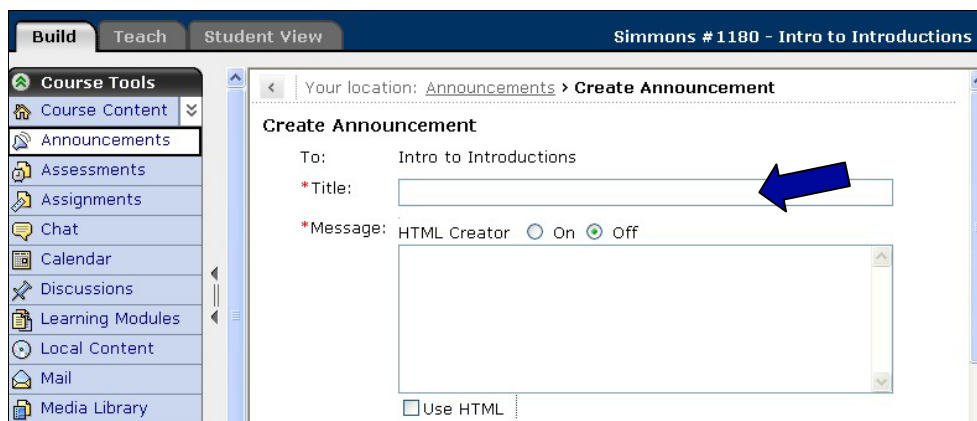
Build Teach Student View

Simmons #1180 - Intro to Introductions

Course Tools
Course Content
Announcements
Assessments
Assignments
Chat
Calendar
Discussions
Learning Modules
Local Content
Mail
Media Library

Your location: Announcements > Create Announcement

Create Announcement

To: Intro to Introductions

*Title:

*Message: HTML Creator On Off

Use HTML